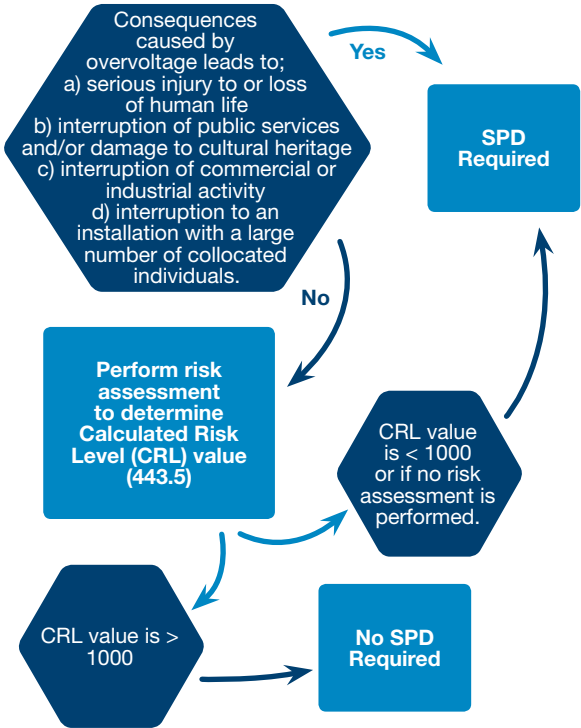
Consequences caused by overvoltage leads to;
a) serious injury to or loss of human life
b) interruption of public services and/or damage to cultural heritage
c) interruption of commercial or industrial activity
d) interruption to an installation with a large number of collocated individuals.

Yes

SPD Required

No

Perform risk assessment to determine Calculated Risk Level (CRL) value (443.5)

CRL value is < 1000 or if no risk assessment is performed.

CRL value is > 1000

No SPD Required